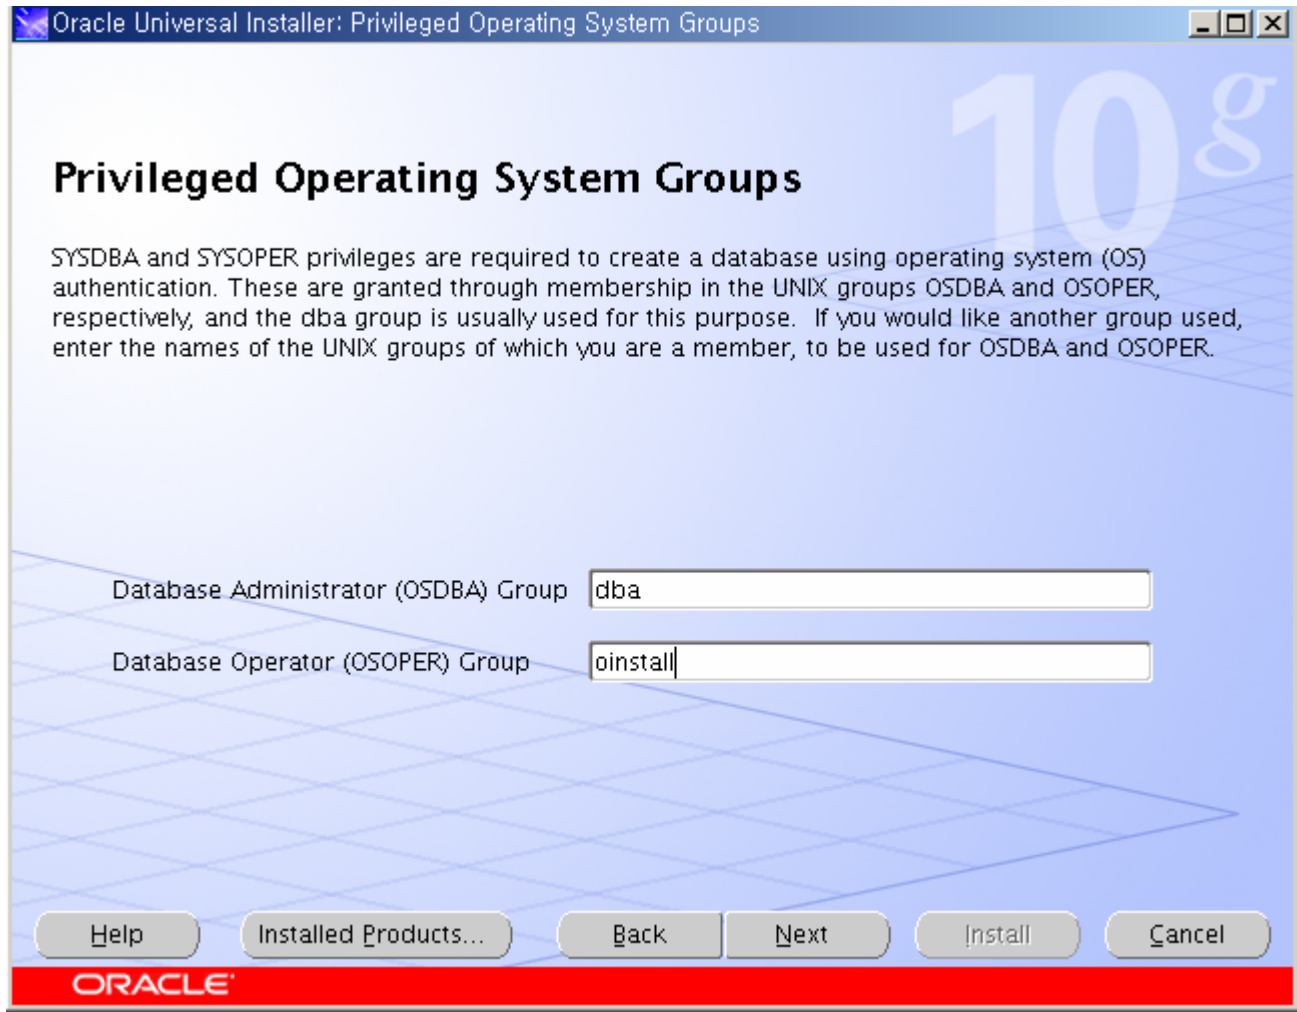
Oracle Universal Installer: Privileged Operating System Groups

10g

Privileged Operating System Groups

SYSDBA and SYSOPER privileges are required to create a database using operating system (OS) authentication. These are granted through membership in the UNIX groups OSDBA and OSOPER, respectively, and the dba group is usually used for this purpose. If you would like another group used, enter the names of the UNIX groups of which you are a member, to be used for OSDBA and OSOPER.

Database Administrator (OSDBA) Group dba

Database Operator (OSOPER) Group oinstall

Help Installed Products... Back Next Install Cancel

ORACLE